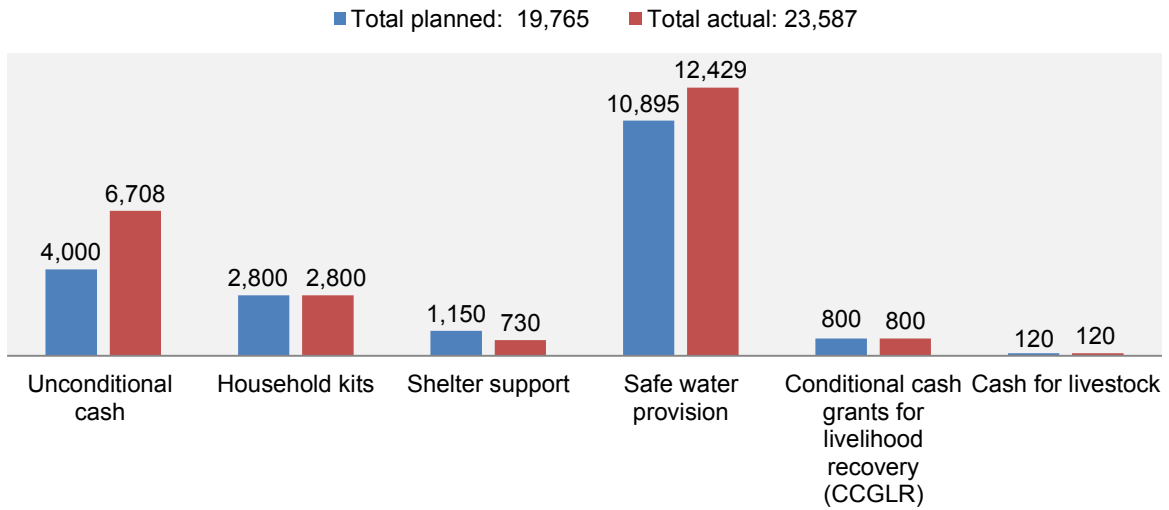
Total planned: 19,765 Total actual: 23,587

4,000 6,708
2,800 2,800
1,150 730
10,895 12,429
800 800
120 120

Unconditional cash
Household kits
Shelter support
Safe water provision
Conditional cash grants for livelihood recovery (CCGLR)
Cash for livestock